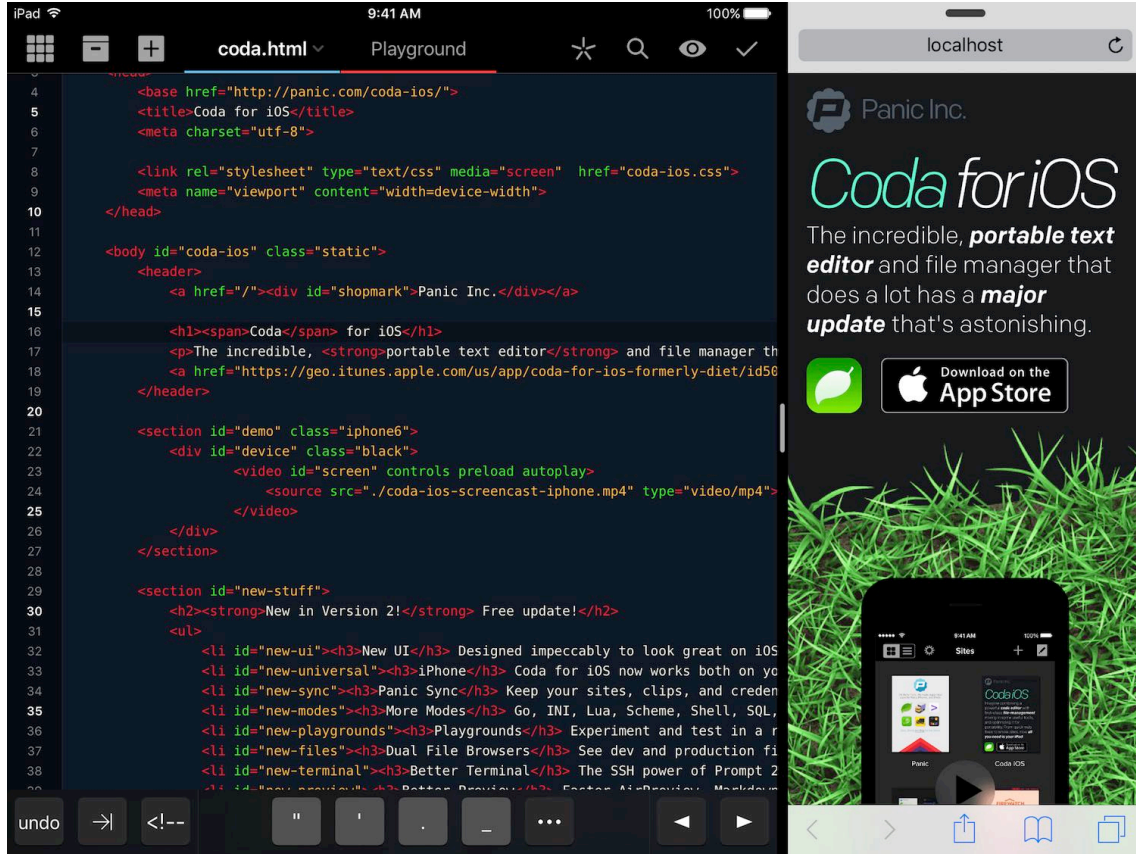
iPad
9:41 AM
100%

coda.html
Playground

localhost

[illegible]
4 <base href="http://panic.com/coda-ios/">
5 <title>Coda for iOS</title>
6 <meta charset="utf-8">
7
8 <link rel="stylesheet" type="text/css" media="screen" href="coda-ios.css">
9 <meta name="viewport" content="width=device-width">
10 </head>
11
12 <body id="coda-ios" class="static">
13 <header>
14 <a href="/"><div id="shopmark">Panic Inc.</div></a>
15
16 <h1><span>Coda</span> for iOS</h1>
17 <p>The incredible, <strong>portable text editor</strong> and file manager th
18 <a href="https://geo.itunes.apple.com/us/app/coda-for-ios-formerly-diet/id50
19 </header>
20
21 <section id="demo" class="iphone6">
22 <div id="device" class="black">
23 <video id="screen" controls preload autoplay>
24 <source src="./coda-ios-screencast-iphone.mp4" type="video/mp4">
25 </video>
26 </div>
27 </section>
28
29 <section id="new-stuff">
30 <h2><strong>New in Version 2!</strong> Free update!</h2>
31 <ul>
32 <li id="new-ui"><h3>New UI</h3> Designed impeccably to look great on iOS
33 <li id="new-universal"><h3>iPhone</h3> Coda for iOS now works both on yo
34 <li id="new-sync"><h3>Panic Sync</h3> Keep your sites, clips, and creden
35 <li id="new-modes"><h3>More Modes</h3> Go, INI, Lua, Scheme, Shell, SQL,
36 <li id="new-playgrounds"><h3>Playgrounds</h3> Experiment and test in a r
37 <li id="new-files"><h3>Dual File Browsers</h3> See dev and production fi
38 <li id="new-terminal"><h3>Better Terminal</h3> The SSH power of Prompt 2
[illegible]

undo
<!--
"
'
.
_
•••

Panic Inc.

Coda for iOS

The incredible, **portable text editor** and file manager that does a lot has a **major update** that's astonishing.

Download on the App Store

9:41 AM
100%
Sites
Panic
Coda iOS